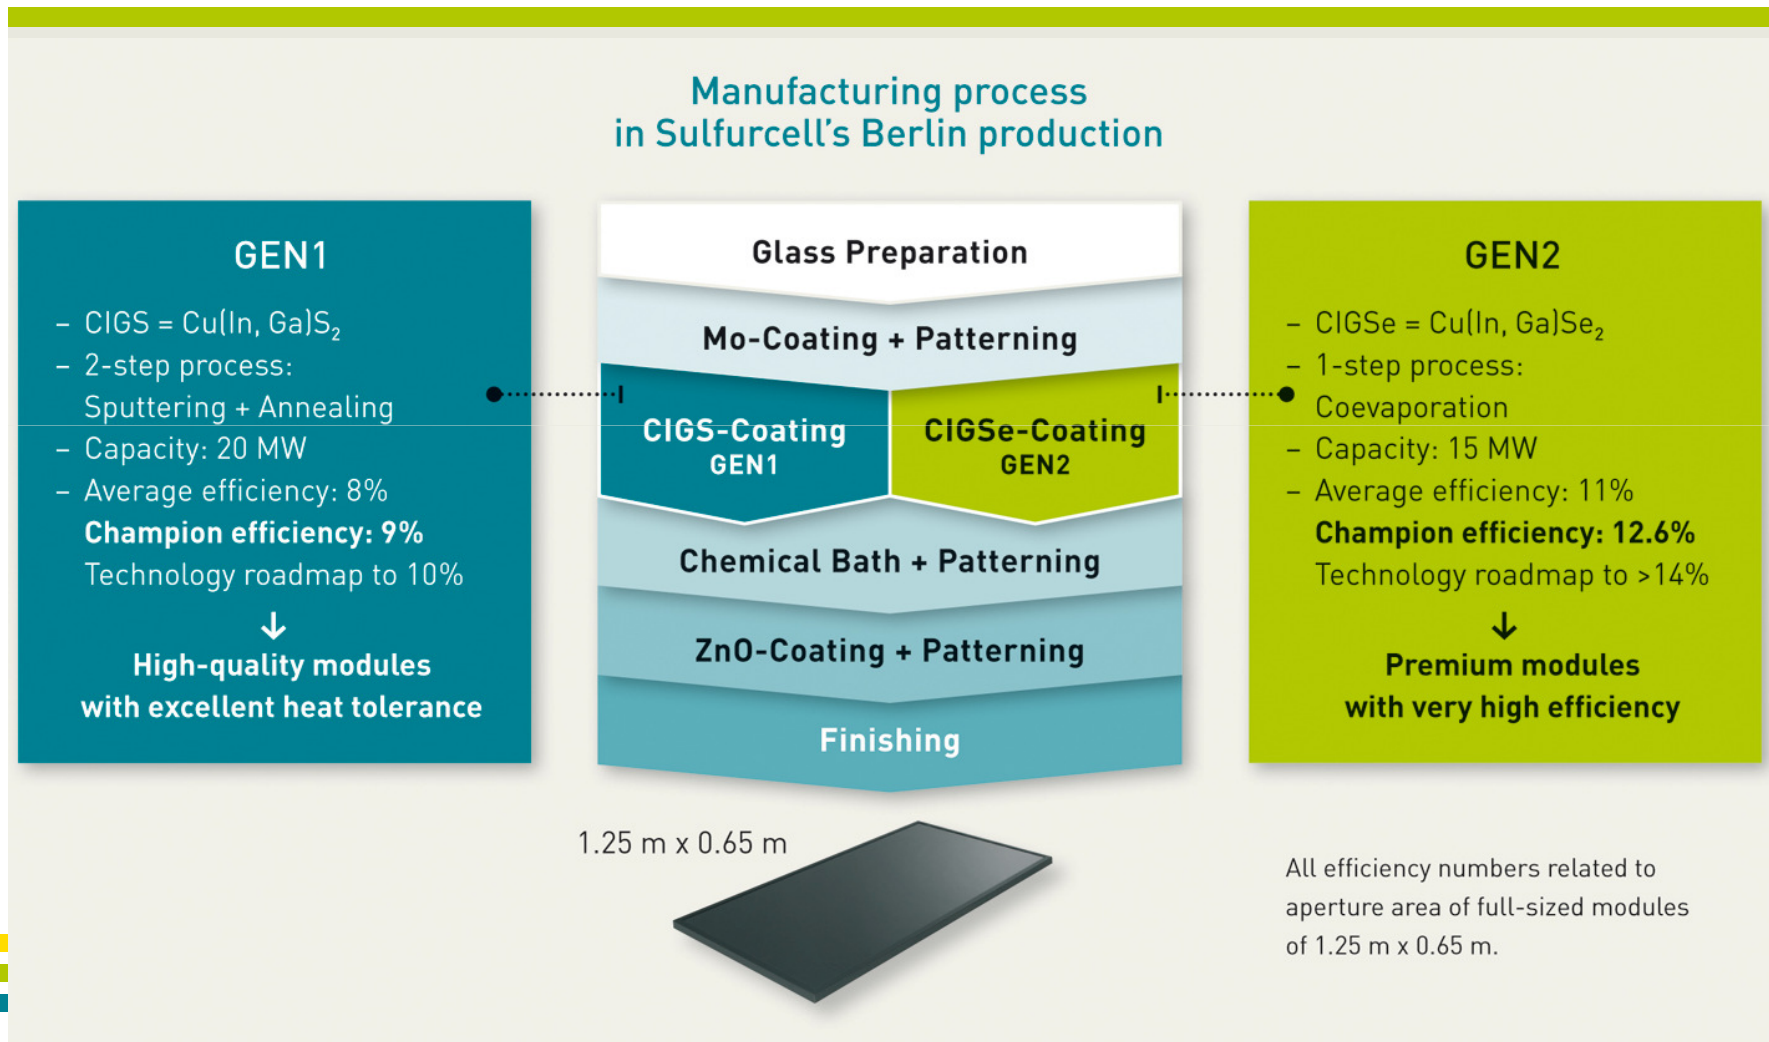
Manufacturing process
in Sulfurcell's Berlin production

GEN1

– CIGS = Cu(In, Ga)$S_2$
– 2-step process:
Sputtering + Annealing
– Capacity: 20 MW
– Average efficiency: 8%
**Champion efficiency: 9%**
Technology roadmap to 10%
↓
**High-quality modules with excellent heat tolerance**

Glass Preparation

Mo-Coating + Patterning

CIGS-Coating GEN1

CIGSe-Coating GEN2

Chemical Bath + Patterning

ZnO-Coating + Patterning

Finishing

GEN2

– CIGSe = Cu(In, Ga)$Se_2$
– 1-step process:
Coevaporation
– Capacity: 15 MW
– Average efficiency: 11%
**Champion efficiency: 12.6%**
Technology roadmap to >14%
↓
**Premium modules with very high efficiency**

1.25 m x 0.65 m

All efficiency numbers related to aperture area of full-sized modules of 1.25 m x 0.65 m.